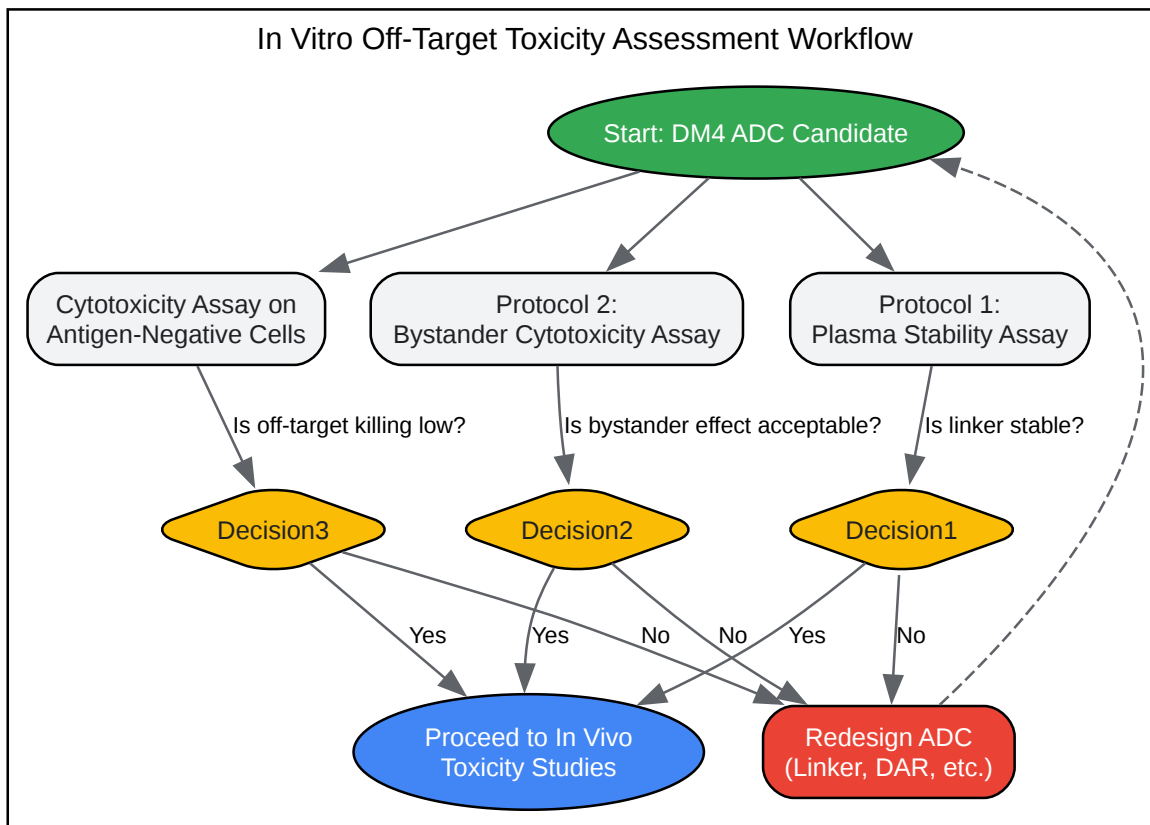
In Vitro Off-Target Toxicity Assessment Workflow

Start: DM4 ADC Candidate

Cytotoxicity Assay on Antigen-Negative Cells

Protocol 2: Bystander Cytotoxicity Assay

Protocol 1: Plasma Stability Assay

Is off-target killing low?

Is bystander effect acceptable?

Is linker stable?

Decision3

Decision2

Decision1

Yes

Yes

No

No

Yes

No

Proceed to In Vivo Toxicity Studies

Redesign ADC (Linker, DAR, etc.)